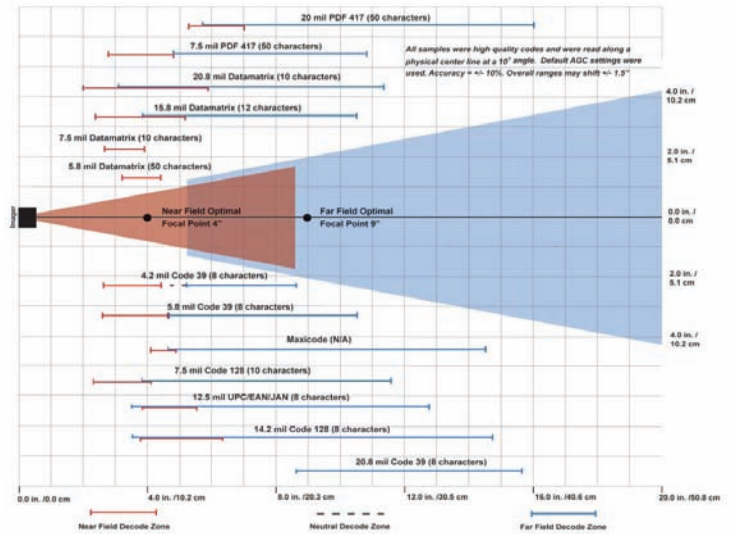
20 mil PDF 417 (50 characters)

7.5 mil PDF 417 (50 characters)

All samples were high quality codes and were read along a physical center line at a 10° angle. Default AGC settings were used. Accuracy = +/- 10%. Overall ranges may shift +/- 1.5"

20.8 mil Datamatrix (10 characters)

15.8 mil Datamatrix (12 characters)

7.5 mil Datamatrix (10 characters)

5.8 mil Datamatrix (50 characters)

4.0 in. / 10.2 cm

2.0 in. / 5.1 cm

Imager

Near Field Optimal Focal Point 4"

Far Field Optimal Focal Point 9"

0.0 in. / 0.0 cm

4.2 mil Code 39 (8 characters)

2.0 in. / 5.1 cm

5.8 mil Code 39 (8 characters)

4.0 in. / 10.2 cm

Maxicode (N/A)

7.5 mil Code 128 (10 characters)

12.5 mil UPC/EAN/JAN (8 characters)

14.2 mil Code 128 (8 characters)

20.8 mil Code 39 (8 characters)

0.0 in. /0.0 cm

4.0 in. /10.2 cm

8.0 in. /20.3 cm

12.0 in. /30.5 cm

16.0 in. /40.6 cm

20.0 in. /50.8 cm

Near Field Decode Zone

Neutral Decode Zone

Far Field Decode Zone